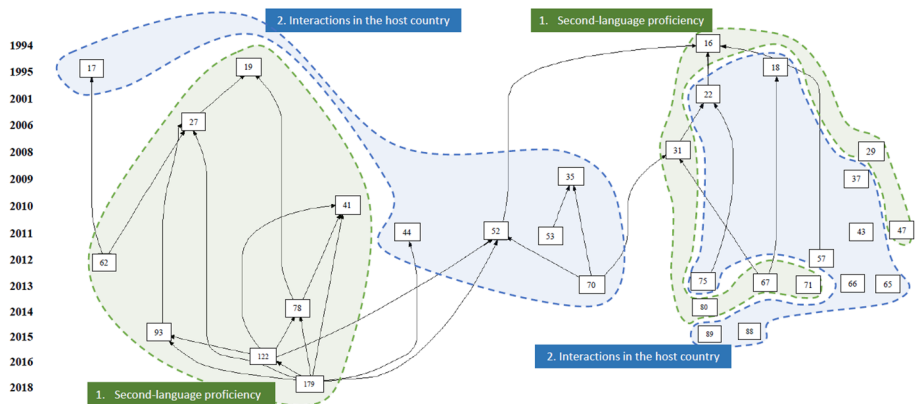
2. Interactions in the host country

1. Second-language proficiency

1994
1995
2001
2006
2008
2009
2010
2011
2012
2013
2014
2015
2016
2018

17
19
27
41
44
52
35
53
70
62
93
78
122
179
16
18
22
31
29
37
43
47
57
75
67
71
66
65
80
89
88

2. Interactions in the host country

1. Second-language proficiency